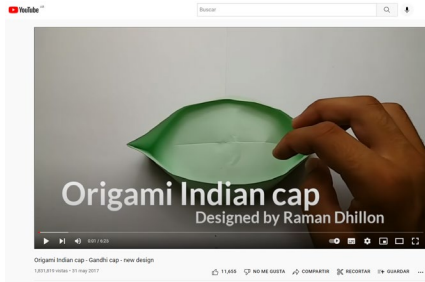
YouTube CO

Buscar

Origami Indian cap
Designed by Raman Dhillon

0:01 / 6:25

Origami Indian cap - Gandhi cap - new design

1,831,919 vistas • 31 may 2017

11,655 NO ME GUSTA COMPARTIR RECORTAR GUARDAR ...